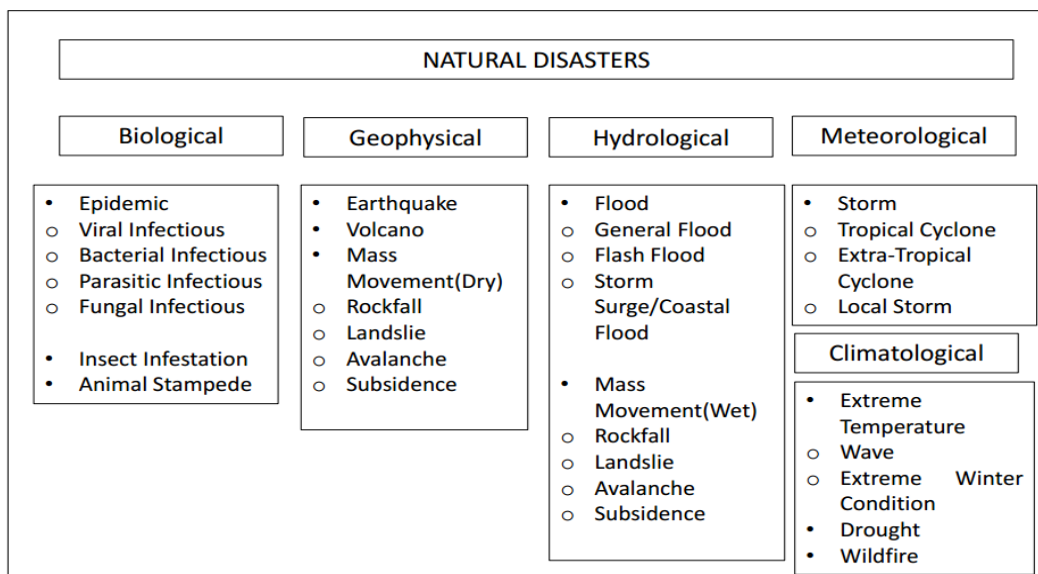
NATURAL DISASTERS

Biological

- Epidemic
- Viral Infectious
- Bacterial Infectious
- Parasitic Infectious
- Fungal Infectious

- Insect Infestation
- Animal Stampede

Geophysical

- Earthquake
- Volcano
- Mass Movement(Dry)
- Rockfall
- Landslie
- Avalanche
- Subsidence

Hydrological

- Flood
- General Flood
- Flash Flood
- Storm Surge/Coastal Flood

- Mass Movement(Wet)
- Rockfall
- Landslie
- Avalanche
- Subsidence

Meteorological

- Storm
- Tropical Cyclone
- Extra-Tropical Cyclone
- Local Storm

Climatological

- Extreme Temperature
- Wave
- Extreme Winter Condition
- Drought
- Wildfire